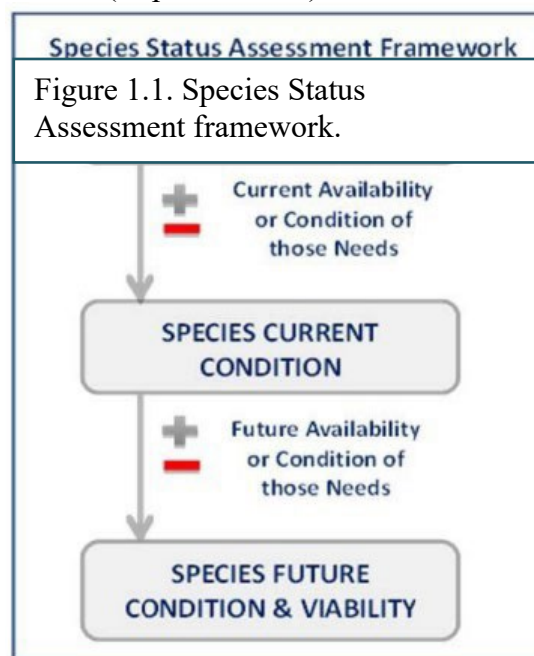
Species Status Assessment Framework

Figure 1.1. Species Status Assessment framework.

Current Availability or Condition of those Needs

SPECIES CURRENT CONDITION

Future Availability or Condition of those Needs

SPECIES FUTURE CONDITION & VIABILITY